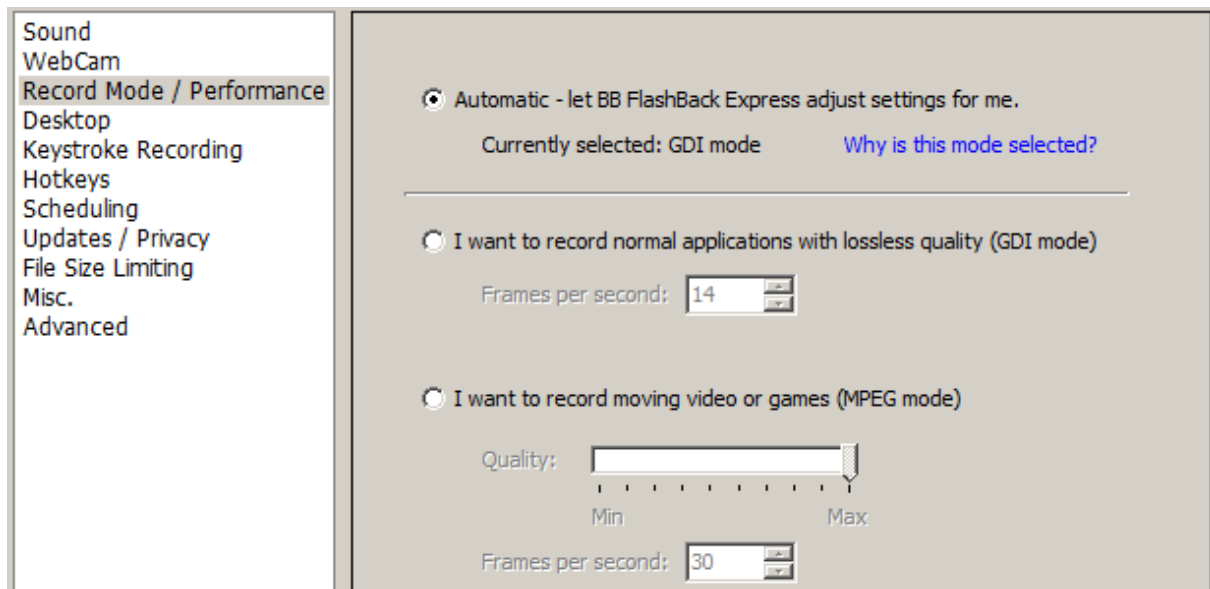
Sound
WebCam
Record Mode / Performance
Desktop
Keystroke Recording
Hotkeys
Scheduling
Updates / Privacy
File Size Limiting
Misc.
Advanced

Automatic - let BB FlashBack Express adjust settings for me.

Currently selected: GDI mode

Why is this mode selected?

I want to record normal applications with lossless quality (GDI mode)

Frames per second: 14

I want to record moving video or games (MPEG mode)

Quality:

Min

Max

Frames per second: 30